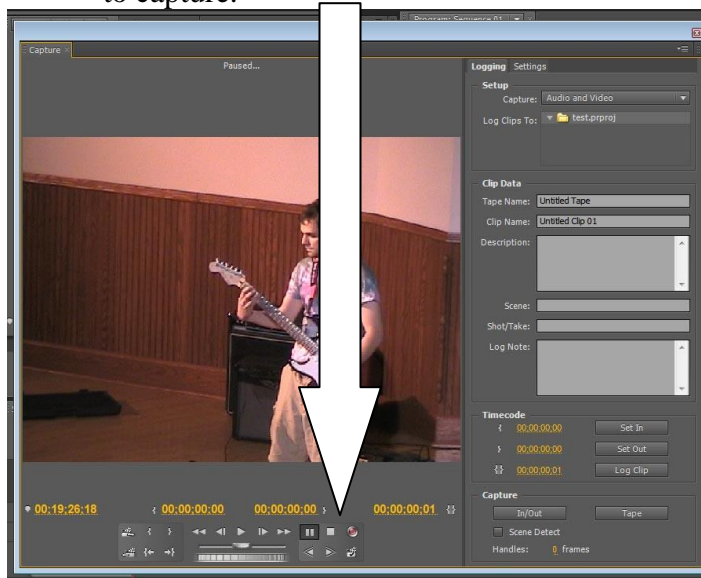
to capture.

Program: Sequence 01

Capture ×

Paused...

Logging Settings

Setup

Capture: Audio and Video

Log Clips To: test.prproj

Clip Data

Tape Name: Untitled Tape

Clip Name: Untitled Clip 01

Description:

Scene:

Shot/Take:

Log Note:

Timecode

{ 00;00;00;00 Set In

} 00;00;00;00 Set Out

{} 00;00;00;01 Log Clip

Capture

In/Out Tape

Scene Detect

Handles: 0 frames

00;19;26;18 { 00;00;00;00 00;00;00;00 } 00;00;00;01